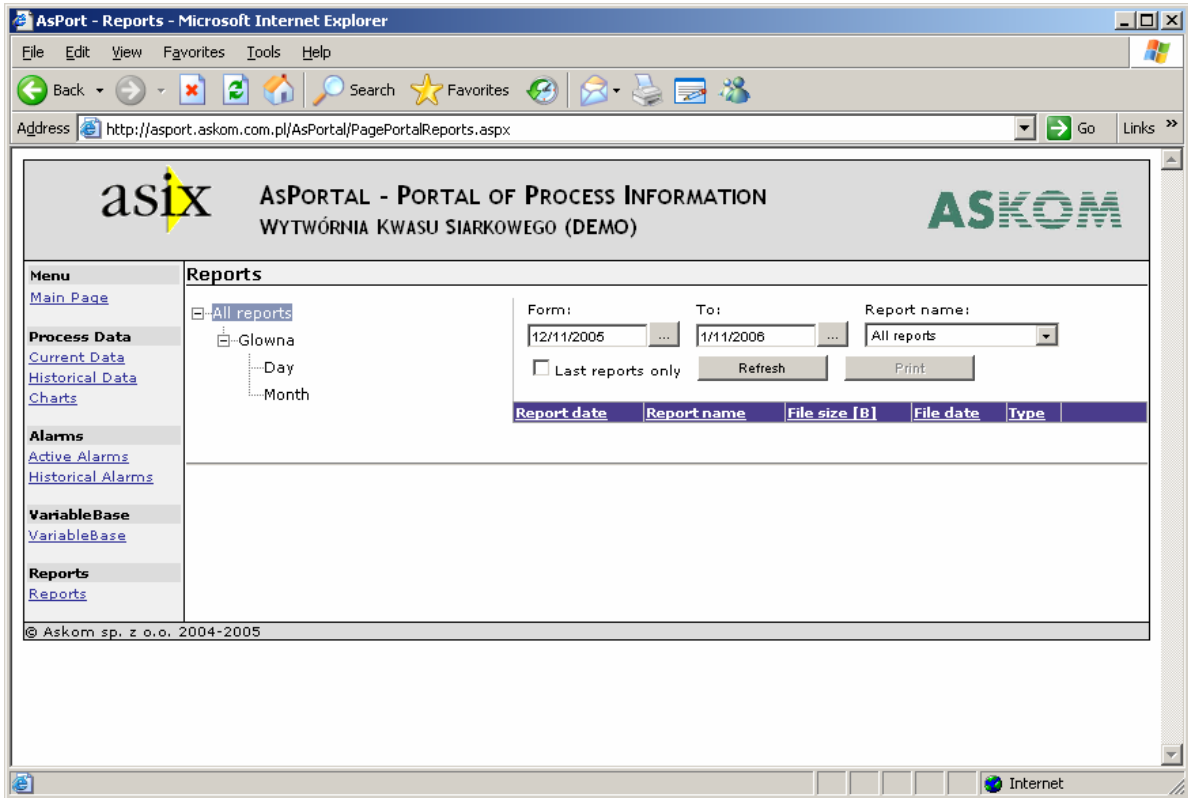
AsPort - Reports - Microsoft Internet Explorer

File Edit View Favorites Tools Help

Back Search Favorites

Address http://asport.askom.com.pl/AsPortal/PagePortalReports.aspx Go Links »

asix AsPortal - Portal of Process Information
Wytwórnia Kwasu Siarkowego (DEMO)
ASKOM

Menu
Main Page

Process Data
Current Data
Historical Data
Charts

Alarms
Active Alarms
Historical Alarms

VariableBase
VariableBase

Reports
Reports

Reports

All reports
Glowna
Day
Month

Form: 12/11/2005 ...
To: 1/11/2006 ...
Report name: All reports
Last reports only
Refresh
Print

| Report date | Report name | File size [B] | File date | Type |
|---|---|---|---|---|

© Askom sp. z o.o. 2004-2005

Internet